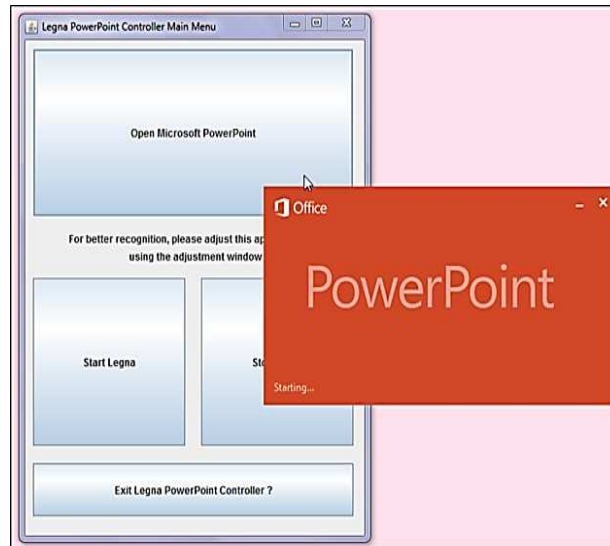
Legna PowerPoint Controller Main Menu

Open Microsoft PowerPoint

For better recognition, please adjust this ap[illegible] using the adjustment window

Start Legna

St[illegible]

Exit Legna PowerPoint Controller ?

Office

PowerPoint

Starting...